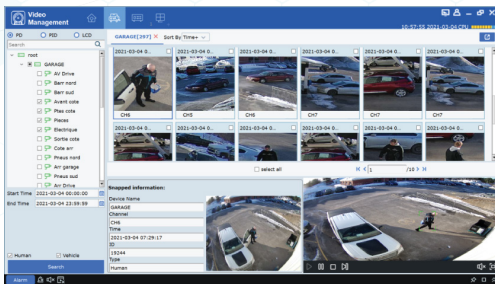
Video Management

10:57:55 2021-03-04 CPU

PD PID LCD

Search

root

GARAGE

AV Drive

Barr nord

Barr sud

Avant cote

Plas cote

Pieces

Electrique

Sortie cote

Cote arr

Preus nord

Arr garage

Preus sud

Arr Drive

Start Time 2021-03-04 00:00:00

End Time 2021-03-04 23:59:59

Human Vehicle

Search

GARAGE[357] × Sort By:Time+

2021-03-04 0... 2021-03-04 0... 2021-03-04 0... 2021-03-04 0... 2021-03-04 0... 2021-03-04 0...

CH6 CH5 CH6 CH6 CH7 CH7

2021-03-04 0... 2021-03-04 0... 2021-03-04 0... 2021-03-04 0... 2021-03-04 0... 2021-03-04 0...

select all

1 /18

Snapped information:

Device Name

GARAGE

Channel

CH6

Time

2021-03-04 07:29:17

ID

19244

Type

Human

Alarm